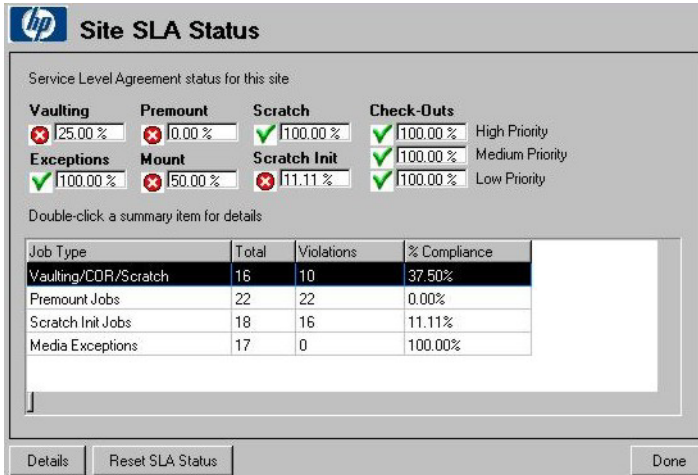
hp Site SLA Status

Service Level Agreement status for this site

Vaulting 25.00 %
Premount 0.00 %
Scratch 100.00 %
Check-Outs
100.00 % High Priority
100.00 % Medium Priority
100.00 % Low Priority
Exceptions 100.00 %
Mount 50.00 %
Scratch Init 11.11 %

Double-click a summary item for details

| Job Type | Total | Violations | % Compliance |
|---|---|---|---|
| Vaulting/COR/Scratch | 16 | 10 | 37.50% |
| Premount Jobs | 22 | 22 | 0.00% |
| Scratch Init Jobs | 18 | 16 | 11.11% |
| Media Exceptions | 17 | 0 | 100.00% |

Details | Reset SLA Status | Done